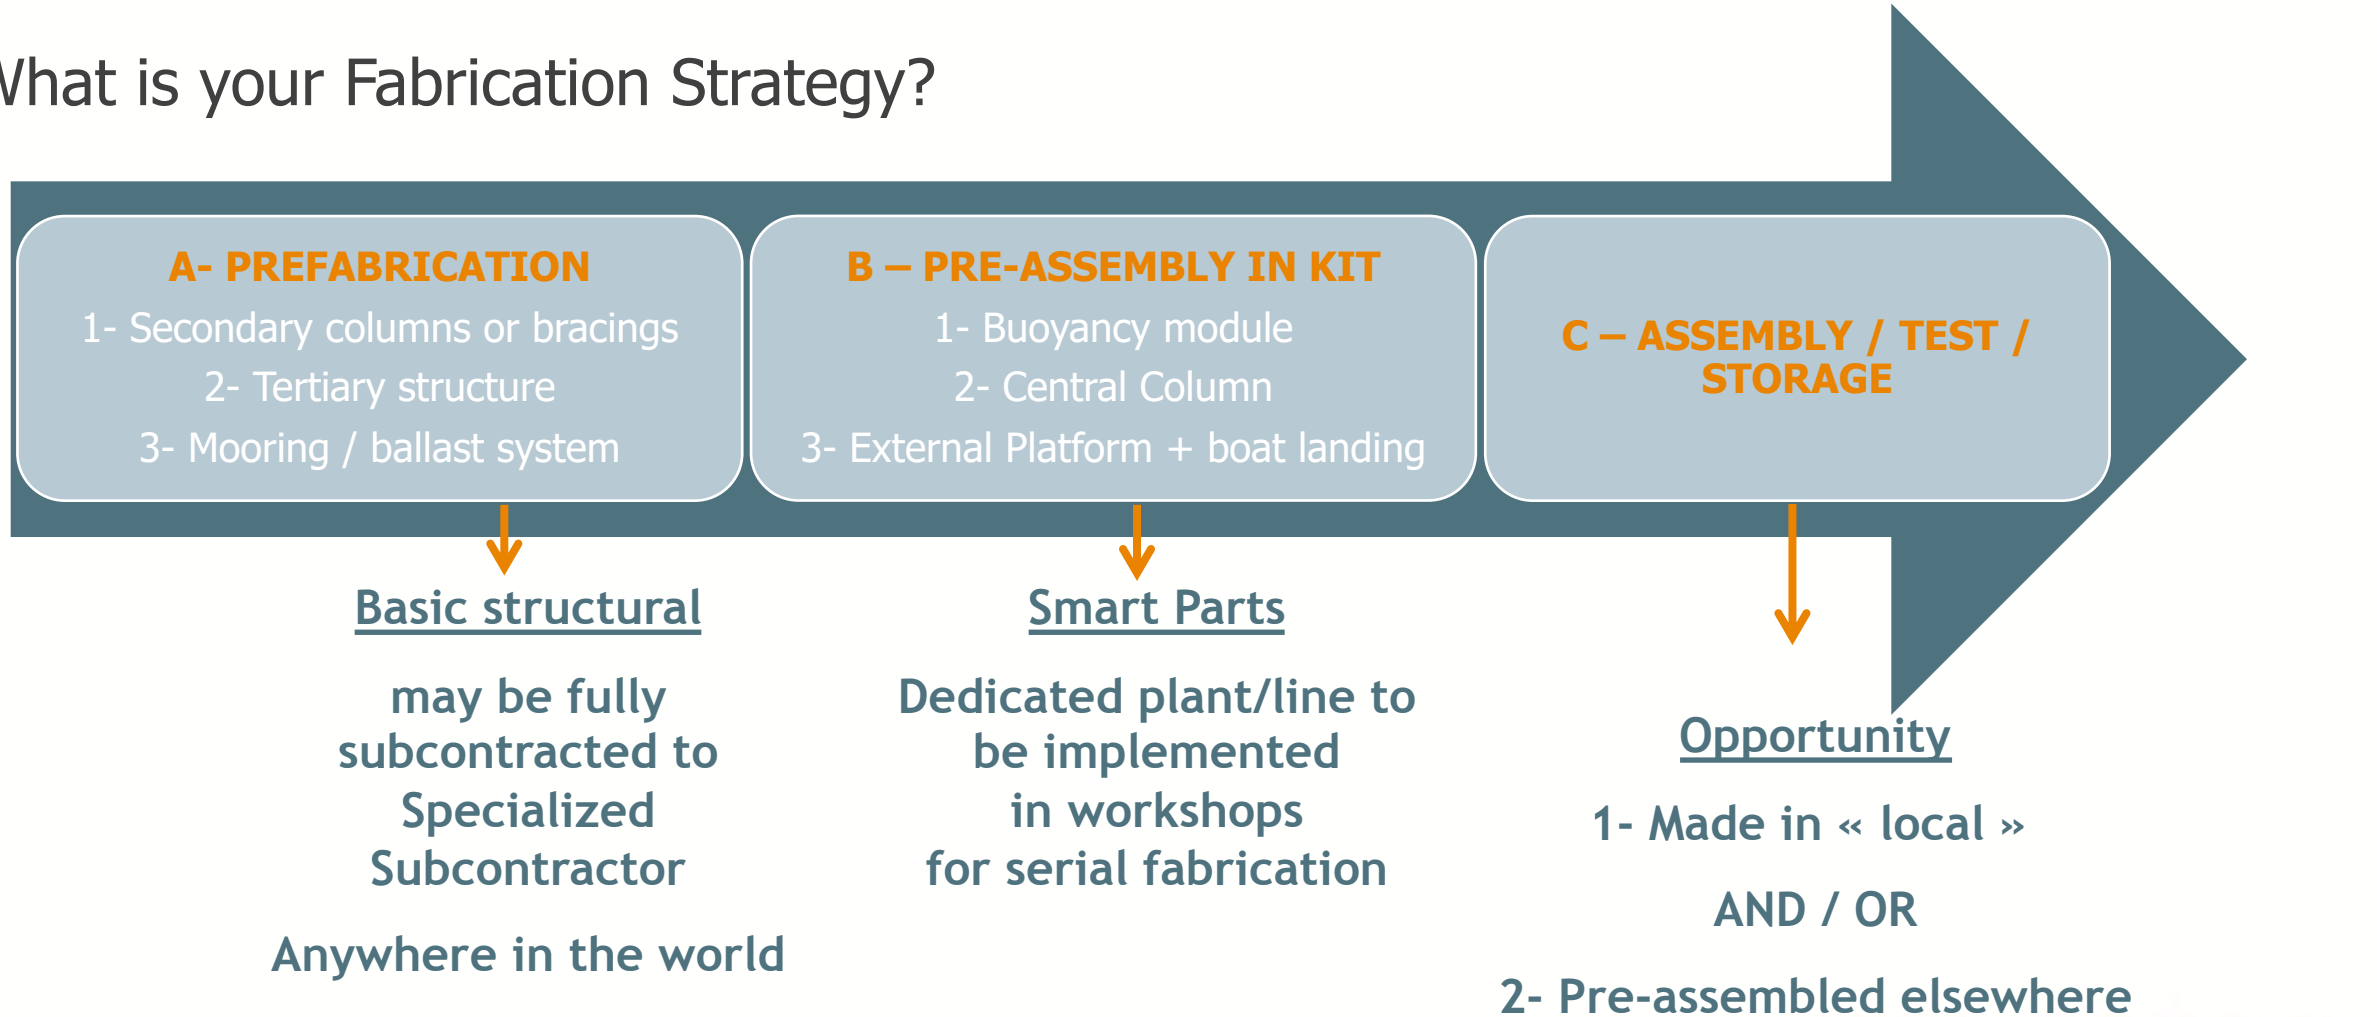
Vhat is your Fabrication Strategy?

A- PREFABRICATION
1- Secondary columns or bracings
2- Tertiary structure
3- Mooring / ballast system

B – PRE-ASSEMBLY IN KIT
1- Buoyancy module
2- Central Column
3- External Platform + boat landing

C – ASSEMBLY / TEST / STORAGE

Basic structural

may be fully subcontracted to Specialized Subcontractor

Anywhere in the world

Smart Parts

Dedicated plant/line to be implemented in workshops for serial fabrication

Opportunity

1- Made in « local »

AND / OR

2- Pre-assembled elsewhere